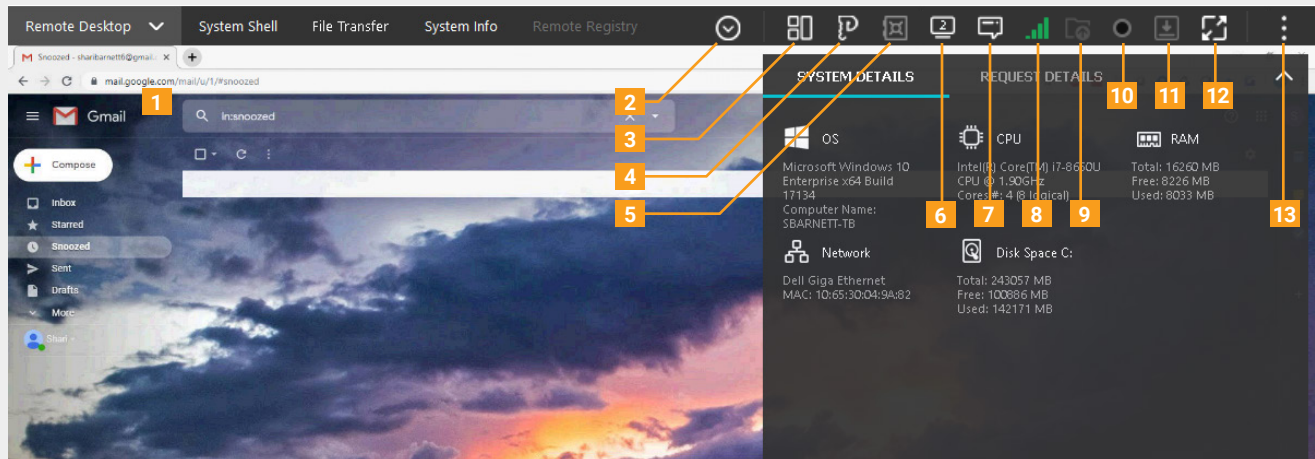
Remote Desktop System Shell File Transfer System Info Remote Registry

Snoozed - sharibarnett6@gmail. ×

mail.google.com/mail/u/1/#snoozed

1

Gmail

in:snoozed

Compose

Inbox
Starred
Snoozed
Sent
Drafts
More

Shari

2
3
4
5

SYSTEM DETAILS REQUEST DETAILS

10 11 12

OS
Microsoft Windows 10 Enterprise x64 Build 17134
Computer Name: SBARNETT-TB

CPU
Intel(R) Core(TM) i7-8650U CPU @ 1.90GHz
Cores#: 4 (8 logical)

RAM
Total: 16260 MB
Free: 8226 MB
Used: 8033 MB

6 7 8 9 13

Network
Dell Giga Ethernet
MAC: 10:65:30:04:9A:82

Disk Space C:
Total: 243057 MB
Free: 100886 MB
Used: 142171 MB